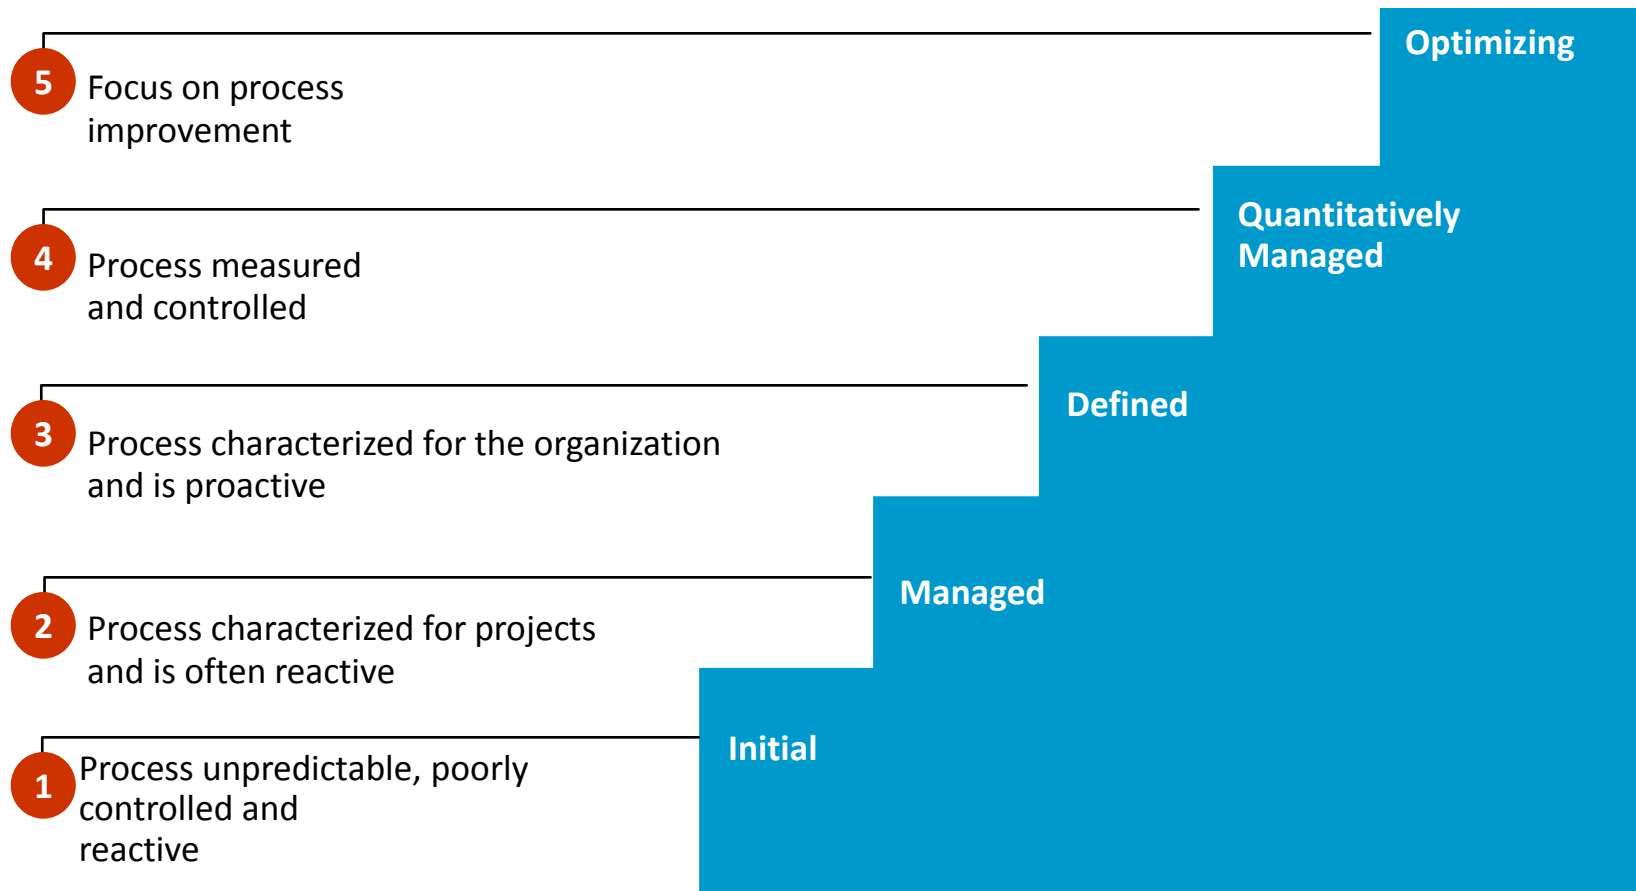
Optimizing

5 Focus on process improvement

Quantitatively Managed

4 Process measured and controlled

Defined

3 Process characterized for the organization and is proactive

Managed

2 Process characterized for projects and is often reactive

Initial

1 Process unpredictable, poorly controlled and reactive